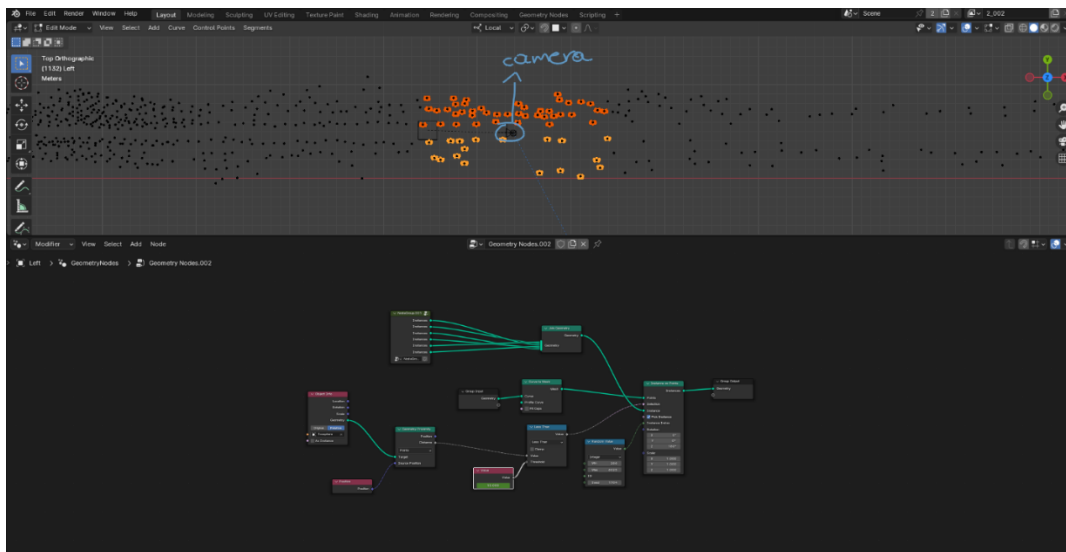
File Edit Render Window Help Layout Modeling Sculpting UV Editing Texture Paint Shading Animation Rendering Compositing Geometry Nodes Scripting +

Scene 2_002

Edit Mode View Select Add Curve Control Points Segments Local

Top Orthographic
(1132) Left
Meters

camera

Modifier View Select Add Node Geometry Nodes.002

Left > GeometryNodes > Geometry Nodes.002

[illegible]

Join Geometry
Geometry
Geometry

Group Input
Geometry

Curve to Mesh
Mesh
Curve
Profile Curve
Fill Caps

Instance on Points
Instances
Points
Selection
Instance
Pick Instance
Instance Index
Rotation
Scale

Group Output
Geometry

Object Info
Location
Rotation
Scale
Geometry
Original Relative
As Instance

Geometry Proximity
Position
Distance
Points
Target
Source Position

Less Than
Result
Less Than
Float
A
B
Threshold

Position
Position

Value

Random Value
Value
Integer
Min
Max
ID
Seed